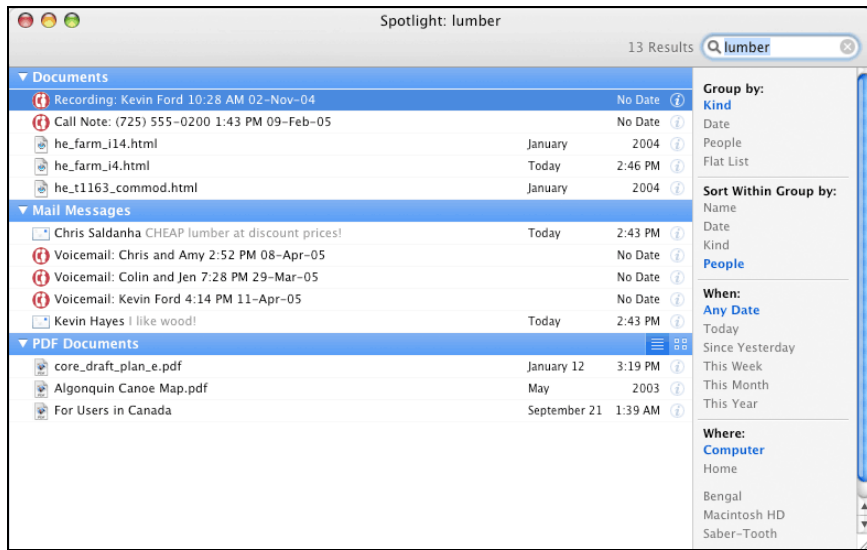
Spotlight: lumber

13 Results lumber

▼ Documents

Recording: Kevin Ford 10:28 AM 02-Nov-04 No Date
Call Note: (725) 555-0200 1:43 PM 09-Feb-05 No Date
he_farm_i14.html January 2004
he_farm_i4.html Today 2:46 PM
he_t1163_commod.html January 2004

▼ Mail Messages

Chris Saldanha CHEAP lumber at discount prices! Today 2:43 PM
Voicemail: Chris and Amy 2:52 PM 08-Apr-05 No Date
Voicemail: Colin and Jen 7:28 PM 29-Mar-05 No Date
Voicemail: Kevin Ford 4:14 PM 11-Apr-05 No Date
Kevin Hayes I like wood! Today 2:43 PM

▼ PDF Documents

core_draft_plan_e.pdf January 12 3:19 PM
Algonquin Canoe Map.pdf May 2003
For Users in Canada September 21 1:39 AM

Group by:
Kind
Date
People
Flat List

Sort Within Group by:
Name
Date
Kind
People

When:
Any Date
Today
Since Yesterday
This Week
This Month
This Year

Where:
Computer
Home

Bengal
Macintosh HD
Saber-Tooth